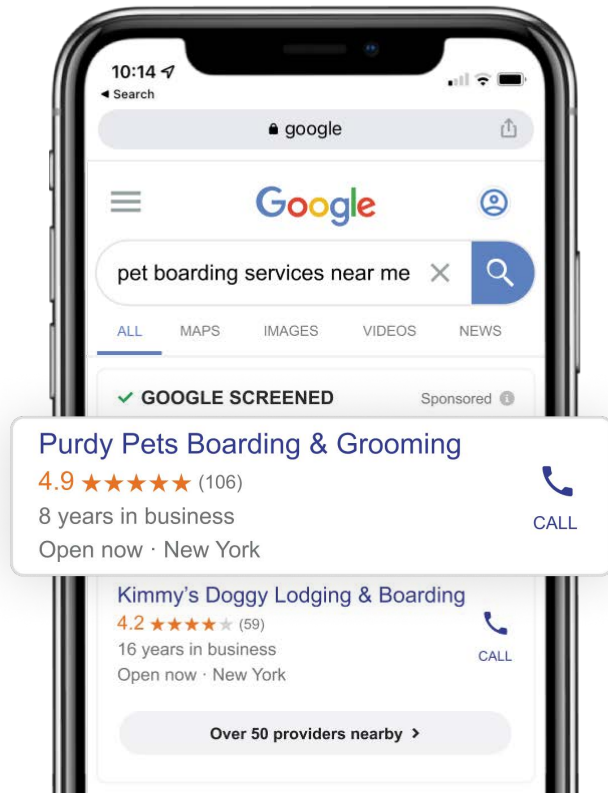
10:14
◂ Search

google

Google

pet boarding services near me

ALL MAPS IMAGES VIDEOS NEWS

✓ GOOGLE SCREENED Sponsored

Purdy Pets Boarding & Grooming
4.9 ★★★★★ (106)
8 years in business
Open now · New York

CALL

Kimmy's Doggy Lodging & Boarding
4.2 ★★★★★ (59)
16 years in business
Open now · New York

CALL

Over 50 providers nearby ›